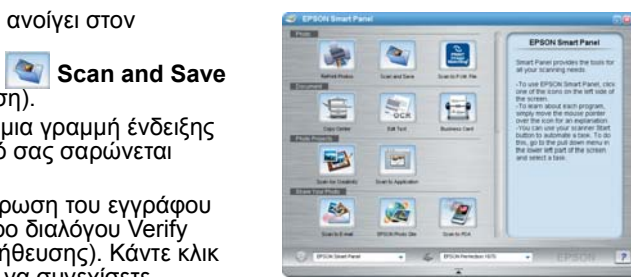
ανοίγει στον

Scan and Save
η).
μια γραμμή ένδειξης
ό σας σαρώνεται

ρωση του εγγράφου
ρο διαλόγου Verify
ήθευσης). Κάντε κλικ
να συνεχίσετε

EPSON Smart Panel

Photo

Refresh Photos
Scan and Save
Scan to PJM File

Document

Copy Center
Edit Text
OCR
Business Card

Photo Projects

Scan for Creativity
Scan to Application

Share Your Photos

Scan to E-mail
EPSON Photo Site
Scan to PDA

EPSON Smart Panel

Smart Panel provides the tools for all your scanning needs.

-To use EPSON Smart Panel, click one of the icons on the left side of the screen.
-To learn about each program, simply move the mouse pointer over the icon for an explanation.
-You can use your scanner Start button to automate a task. To do this, go to the pull down menu in the lower left part of the screen and select a task.

EPSON Smart Panel
EPSON Perfection 1670
EPSON
?